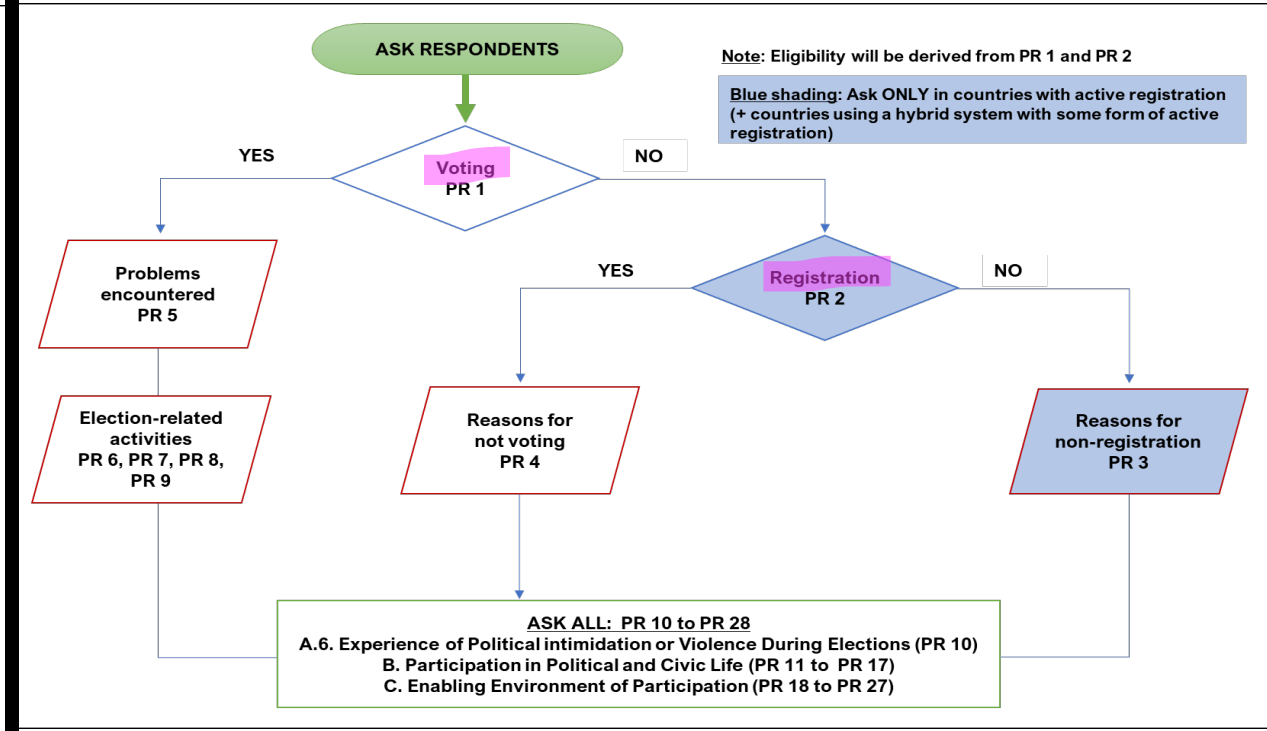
ASK RESPONDENTS

Note: Eligibility will be derived from PR 1 and PR 2

Blue shading: Ask ONLY in countries with active registration (+ countries using a hybrid system with some form of active registration)

YES

Voting
PR 1

NO

Problems encountered
PR 5

YES

Registration
PR 2

NO

Election-related activities
PR 6, PR 7, PR 8, PR 9

Reasons for not voting
PR 4

Reasons for non-registration
PR 3

ASK ALL: PR 10 to PR 28
A.6. Experience of Political intimidation or Violence During Elections (PR 10)
B. Participation in Political and Civic Life (PR 11 to PR 17)
C. Enabling Environment of Participation (PR 18 to PR 27)